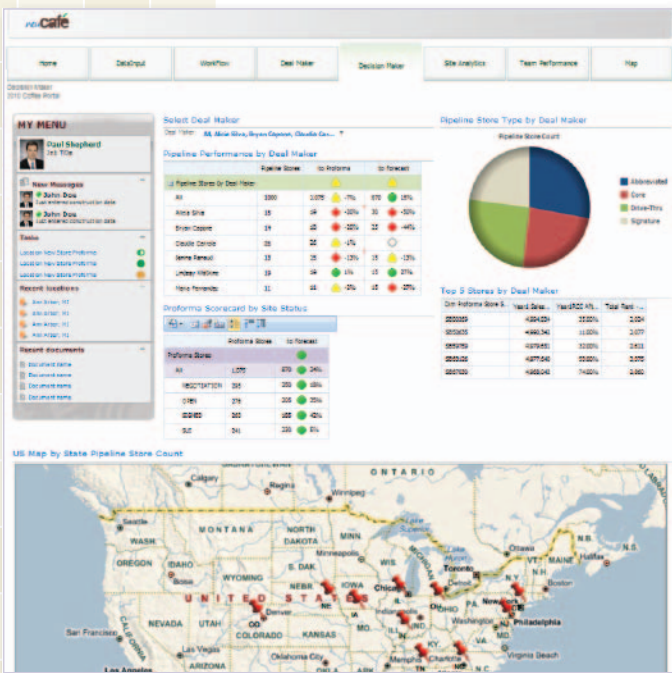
café

Home | DataInput | Workflow | Deal Maker | Decision Maker | Site Analytics | Team Performance | Map

Decision Maker
DTC Coffee Portal

MY MENU

Paul Shepherd
Job Title

New Messages
John Doe
Last entered construction date
John Doe
Last entered construction date

Tasks
Location New Store Proforma
Location New Store Proforma
Location New Store Proforma

Recent locations
Ann Arbor, MI
Ann Arbor, MI
Ann Arbor, MI
Ann Arbor, MI

Recent documents
Document name
Document name
Document name
Document name

Select Deal Maker
Deal Maker: All, Alicia Silva, Bryce Capone, Claudio Car... ▼

Pipeline Performance by Deal Maker

| | Pipeline Stores | to Proforma | | to Forecast | |
|---|---|---|---|---|---|
| Pipeline Stores by Deal Maker | | | | | |
| All | 1000 | 1075 | -7% | 870 | 15% |
| Alicia Silva | 18 | 19 | -10% | 31 | -33% |
| Bryce Capone | 19 | 15 | -20% | 13 | -44% |
| Claudio Corliole | 20 | 20 | -1% | | |
| Janne Renaud | 13 | 15 | -13% | 15 | -13% |
| Lindsey Weltner | 19 | 19 | 1% | 13 | 27% |
| Mario Fernandez | 31 | 16 | -3% | 11 | -10% |

Proforma Scorecard by Site Status

| | Proforma Stores | to Forecast | |
|---|---|---|---|
| Proforma Stores | | | |
| All | 1075 | 870 | 24% |
| NEGOTIATION | 276 | 230 | 16% |
| OPEN | 278 | 205 | 35% |
| SIGNED | 283 | 199 | 42% |
| SLG | 341 | 235 | 5% |

Pipeline Store Type by Deal Maker
Pipeline Store Count
Abbreviated
Core
Drive-Thru
Signature

Top 5 Stores by Deal Maker

| Dim Proforma Store S... | Year1 Sales... | Year1ROI M... | Total Rent ... |
|---|---|---|---|
| 0000069 | 4384239 | 35.00% | 2.024 |
| 0005635 | 4668340 | 11.00% | 2.077 |
| 0005789 | 4078581 | 32.00% | 2.631 |
| 0005036 | 4877040 | 25.00% | 2.675 |
| 0007630 | 4368043 | 24.00% | 2.080 |

US Map by State Pipeline Store Count

ONTARIO
Calgary
Regina
Winnipeg
WASH
MONTANA
NORTH DAKOTA
MINN.
Ottawa
MAINE
Portland
Halifax
Billings
Minneapolis
Toronto
Montreal
OREGON
IDAHO
S. DAK.
WIS.
VT.
Boise
WYOMING
IOWA
Chicago
MICH.
Boston
NEBR.
Detroit
N.Y.
UNITED STATES
Denver
OHIO
Omaha
PA.
San Francisco
NEVADA
UTAH
COLORADO
KANSAS
Philadelphia
CALIFORNIA
Washington
Las Vegas
Oklahoma City
Memphis
Charlotte
Virginia Beach
Los Angeles
ARIZONA